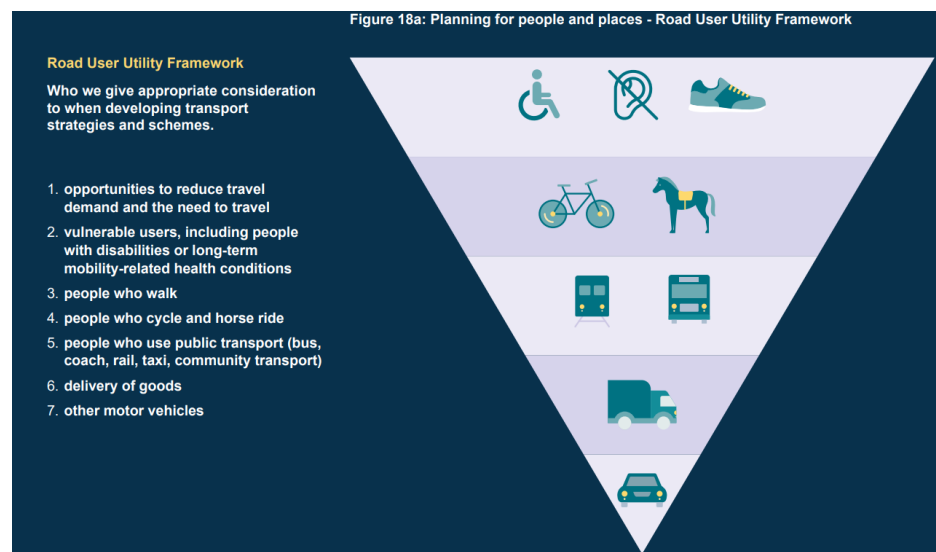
Figure 18a: Planning for people and places - Road User Utility Framework

Road User Utility Framework

Who we give appropriate consideration to when developing transport strategies and schemes.

1. opportunities to reduce travel demand and the need to travel
2. vulnerable users, including people with disabilities or long-term mobility-related health conditions
3. people who walk
4. people who cycle and horse ride
5. people who use public transport (bus, coach, rail, taxi, community transport)
6. delivery of goods
7. other motor vehicles